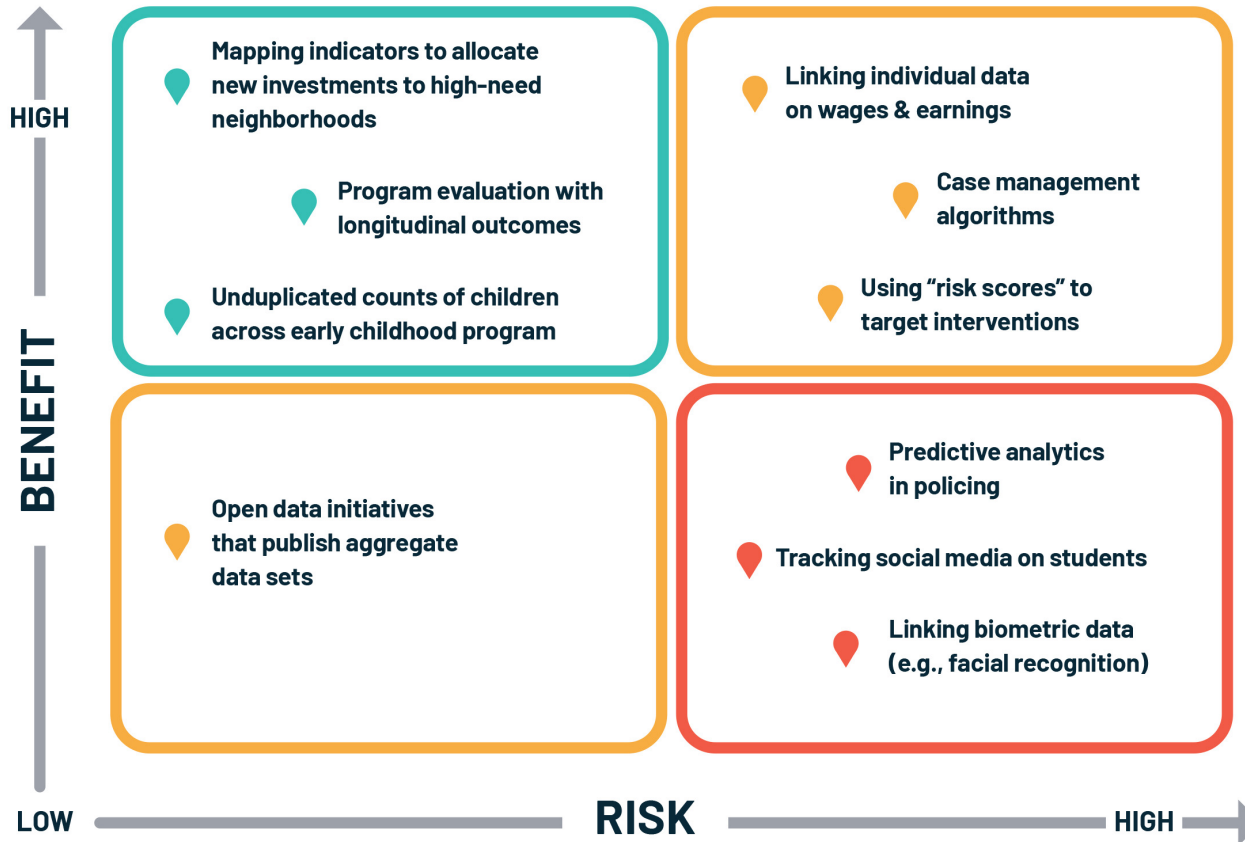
HIGH

BENEFIT

Mapping indicators to allocate new investments to high-need neighborhoods

Program evaluation with longitudinal outcomes

Unduplicated counts of children across early childhood program

Linking individual data on wages & earnings

Case management algorithms

Using “risk scores” to target interventions

Open data initiatives that publish aggregate data sets

Predictive analytics in policing

Tracking social media on students

Linking biometric data (e.g., facial recognition)

LOW

RISK

HIGH